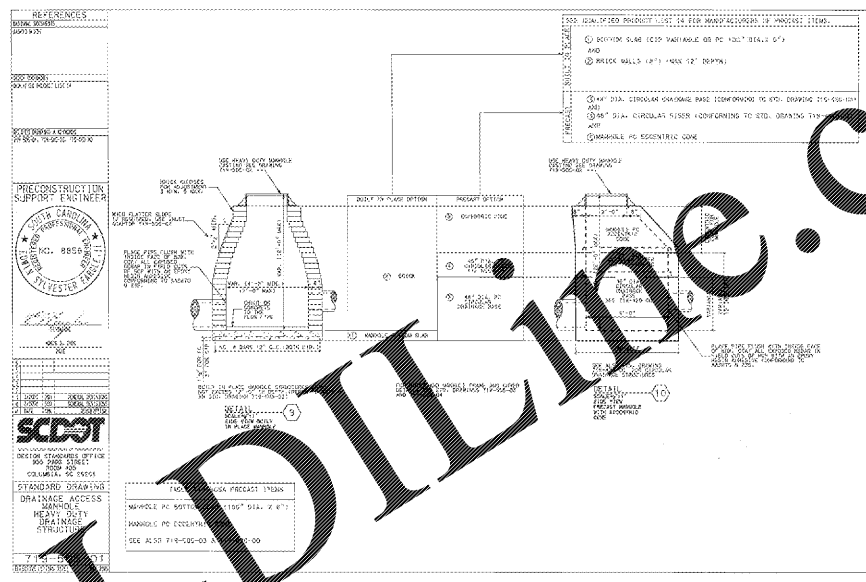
REFERENCES

PRECONSTRUCTION SUPPORT ENGINEER

SOUTH CAROLINA REGISTERED PROFESSIONAL ENGINEER No. 8856 EDWIN SYLVESTER EARGLE

SCDOT

DESIGN STANDARDS OFFICE
955 PARK STREET
ROOM 403
COLUMBIA, SC 29201

STANDARD DRAWING

DRAINAGE ACCESS MANHOLE HEAVY DUTY DRAINAGE STRUCTURE

719-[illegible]

SEE QUALIFIED PRODUCT LIST 18 FOR MANUFACTURERS OF PRECAST ITEMS.

① BOTTOM SLAB (CIP, VARIABLE OR PC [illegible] DIA. 6")

AND

② BRICK WALLS (8") (MAX 12' DEPTH)

BUILT IN PLACE

③ 48" DIA. CIRCULAR DRAINAGE BASE (CONFORMING TO STD. DRAWING 719-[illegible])

AND

④ 48" DIA. CIRCULAR RISER (CONFORMING TO STD. DRAWING 719-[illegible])

AND

⑤ MANHOLE PC ECCENTRIC CONE

PRECAST

USE HEAVY DUTY MANHOLE CASTING SEE DRAWING 719-505-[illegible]

USE HEAVY DUTY MANHOLE CASTING SEE DRAWING 719-505-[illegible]

BUILT IN PLACE OPTION

PRECAST OPTION

⑤ ECCENTRIC CONE

② BRICK

① MANHOLE BOTTOM SLAB

BUILT IN PLACE MANHOLE CONSTRUCTION

DETAIL 9

DETAIL 10

PRECAST MANHOLE

PRECAST ITEMS

MANHOLE PC BOTTOM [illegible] DIA. X 6")

MANHOLE PC ECCENTRIC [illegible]

SEE ALSO 719-505-03 & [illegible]